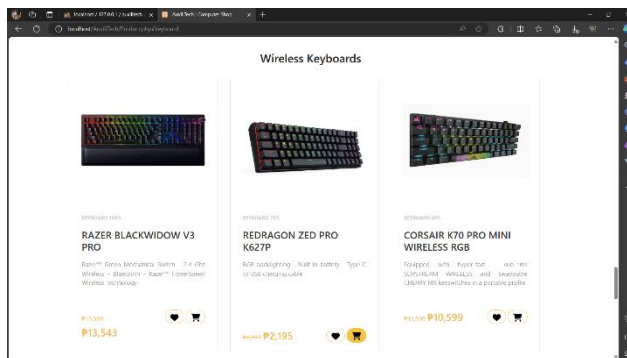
localhost / 127.0.0.1 / audiotech | AudiTech - Computer Shop | +

localhost/AudiTech/Product.php?keyboard

Wireless Keyboards

KEYBOARD 4015

RAZER BLACKWIDOW V3 PRO

Razer™ Green Mechanical Switch · 2.4 Ghz Wireless + Bluetooth + Razer™ HyperSpeed Wireless technology

₱15,999
₱13,543

KEYBOARD 7015

REDRAGON ZED PRO K627P

RGB backlighting · Built-in battery · Type-C to USB charging cable

₱2,850 ₱2,195

KEYBOARD 405

CORSAIR K70 PRO MINI WIRELESS RGB

Equipped with hyper-fast sub-1ms SLIPSTREAM WIRELESS and swappable CHERRY MX keyswitches in a portable profile.

₱11,599 ₱10,599